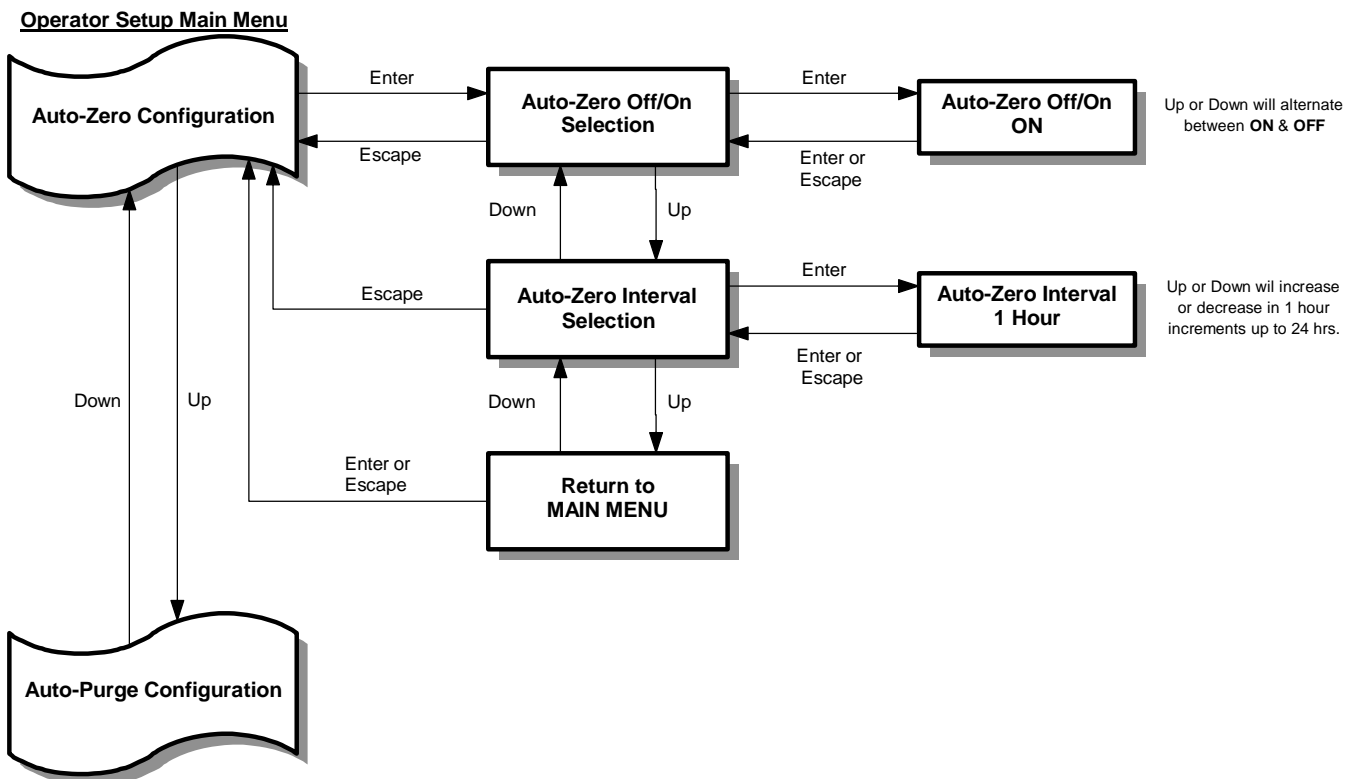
Operator Setup Main Menu

Auto-Zero Configuration

Enter

Escape

Auto-Zero Off/On Selection

Enter

Enter or Escape

Auto-Zero Off/On ON

Up or Down will alternate between ON & OFF

Down

Up

Escape

Auto-Zero Interval Selection

Enter

Enter or Escape

Auto-Zero Interval 1 Hour

Up or Down wil increase or decrease in 1 hour increments up to 24 hrs.

Down

Up

Down

Up

Enter or Escape

Return to MAIN MENU

Auto-Purge Configuration